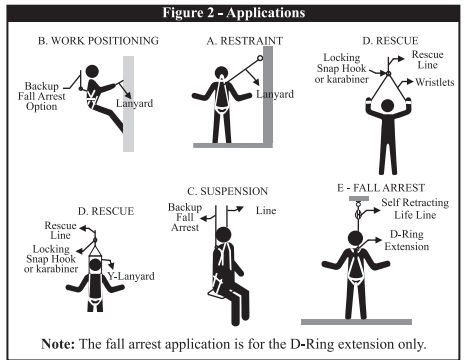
Figure 2 - Applications

B. WORK POSITIONING

Backup Fall Arrest Option

Lanyard

A. RESTRAINT

Lanyard

D. RESCUE

Locking Snap Hook or karabiner

Rescue Line

Wristlets

D. RESCUE

Rescue Line

Locking Snap Hook or karabiner

Y-Lanyard

C. SUSPENSION

Backup Fall Arrest

Line

E - FALL ARREST

Self Retracting Life Line

D-Ring Extension

Note: The fall arrest application is for the D-Ring extension only.